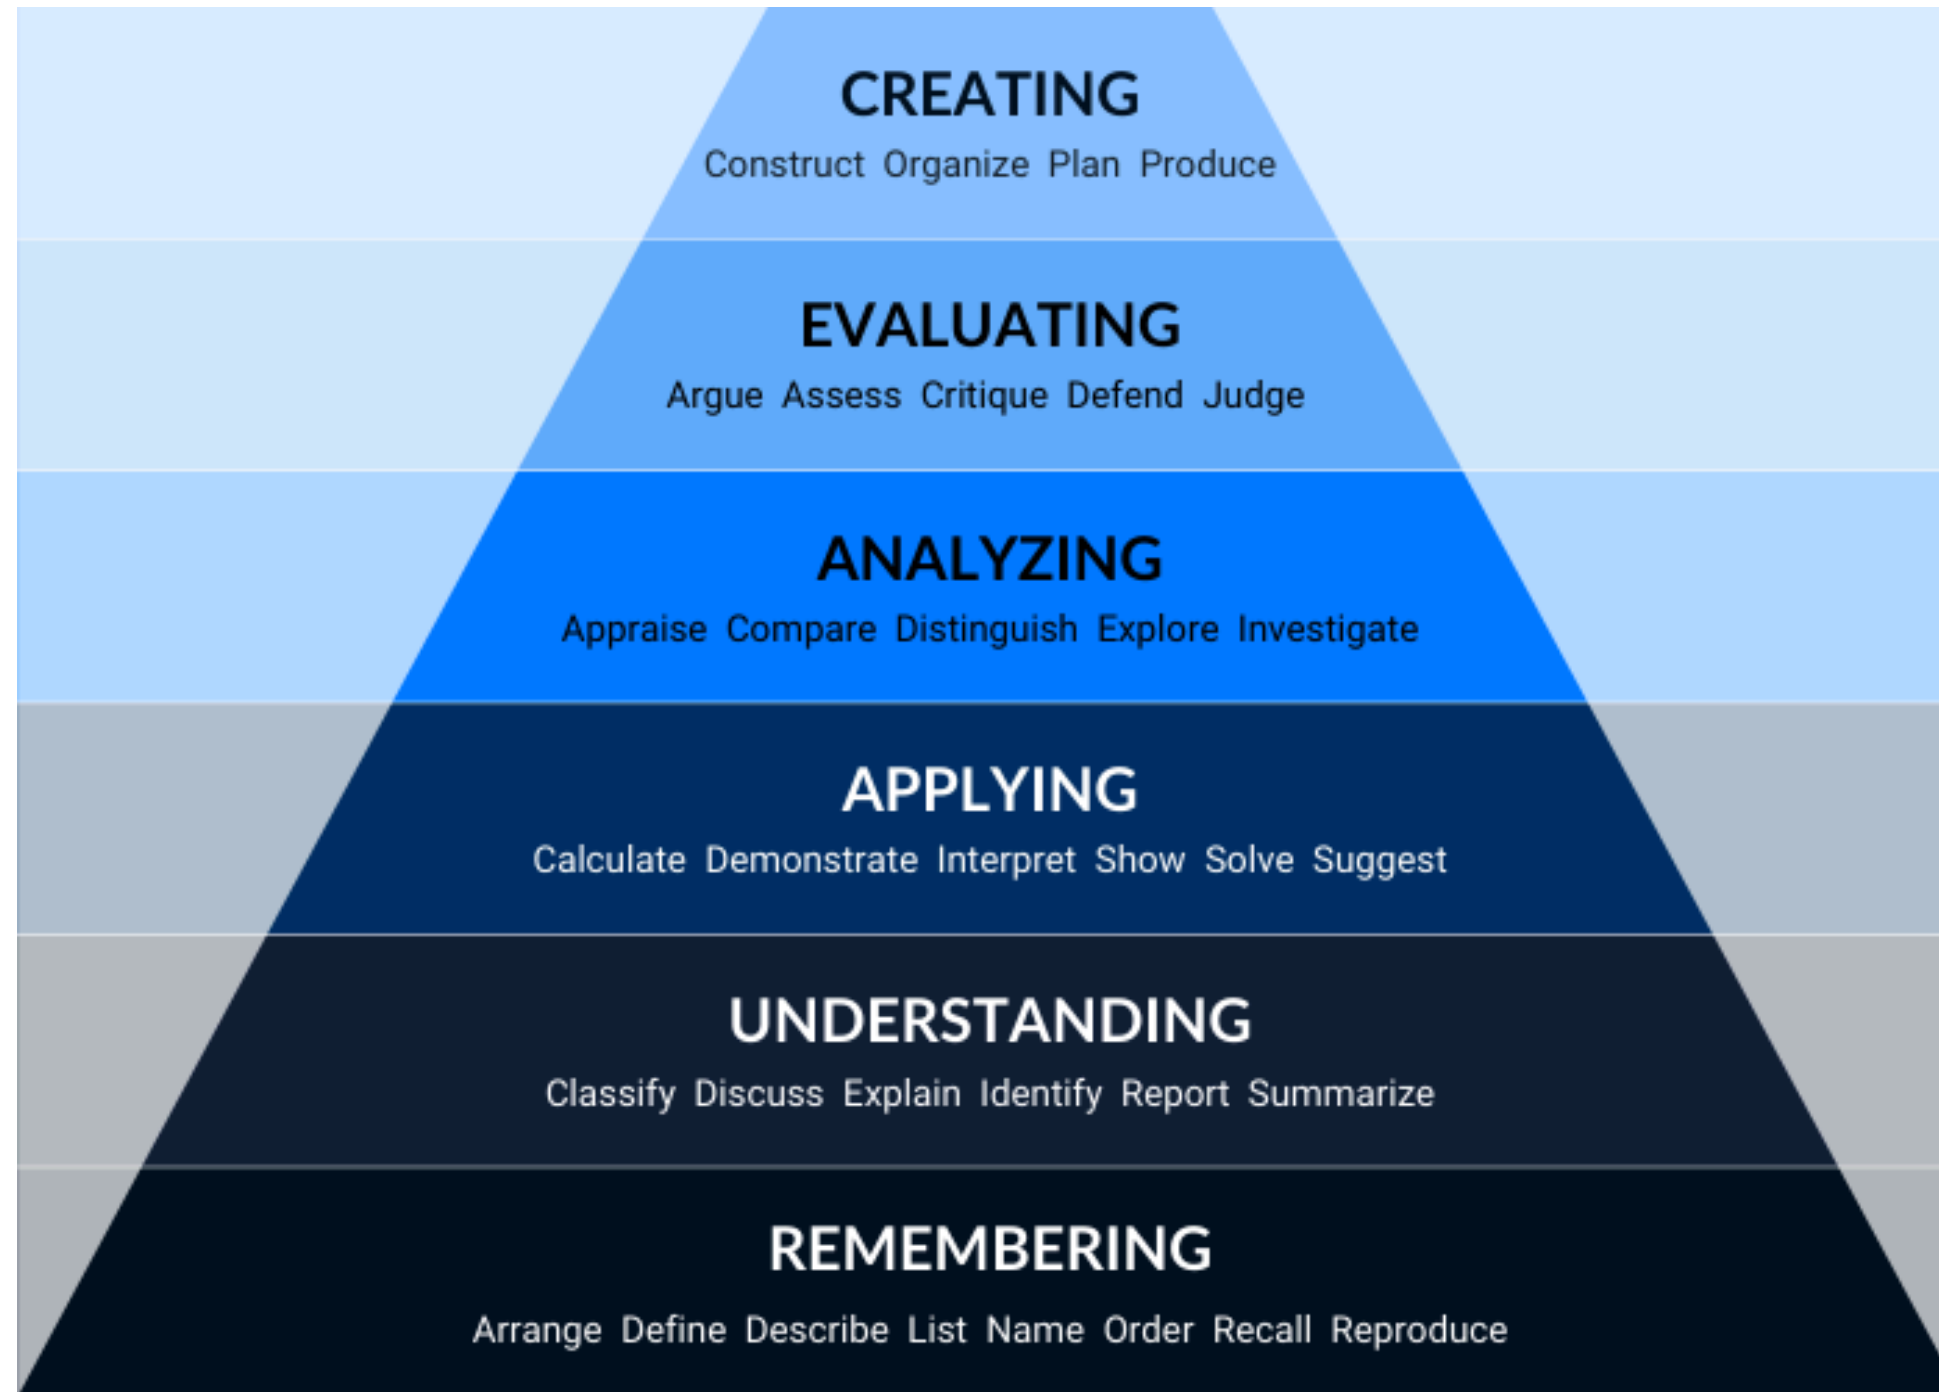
CREATING
Construct Organize Plan Produce

EVALUATING
Argue Assess Critique Defend Judge

ANALYZING
Appraise Compare Distinguish Explore Investigate

APPLYING
Calculate Demonstrate Interpret Show Solve Suggest

UNDERSTANDING
Classify Discuss Explain Identify Report Summarize

REMEMBERING
Arrange Define Describe List Name Order Recall Reproduce